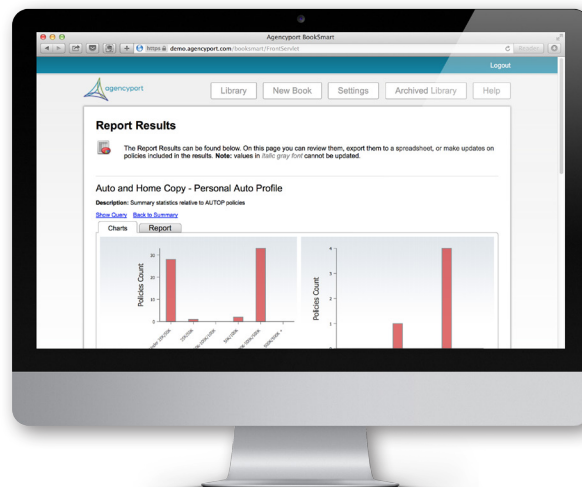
Agencyport BookSmart

https demo.agencyport.com/booksmart/FrontServlet

Reader

Logout

agencyport

Library

New Book

Settings

Archived Library

Help

Report Results

The Report Results can be found below. On this page you can review them, export them to a spreadsheet, or make updates on policies included in the results. Note: values in italic gray font cannot be updated.

Auto and Home Copy - Personal Auto Profile

Description: Summary statistics relative to AUTOP policies

Show Query Back to Summary

Charts

Report

Policies Count

30

20

10

0

Policies Count

4

3

2

1

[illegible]